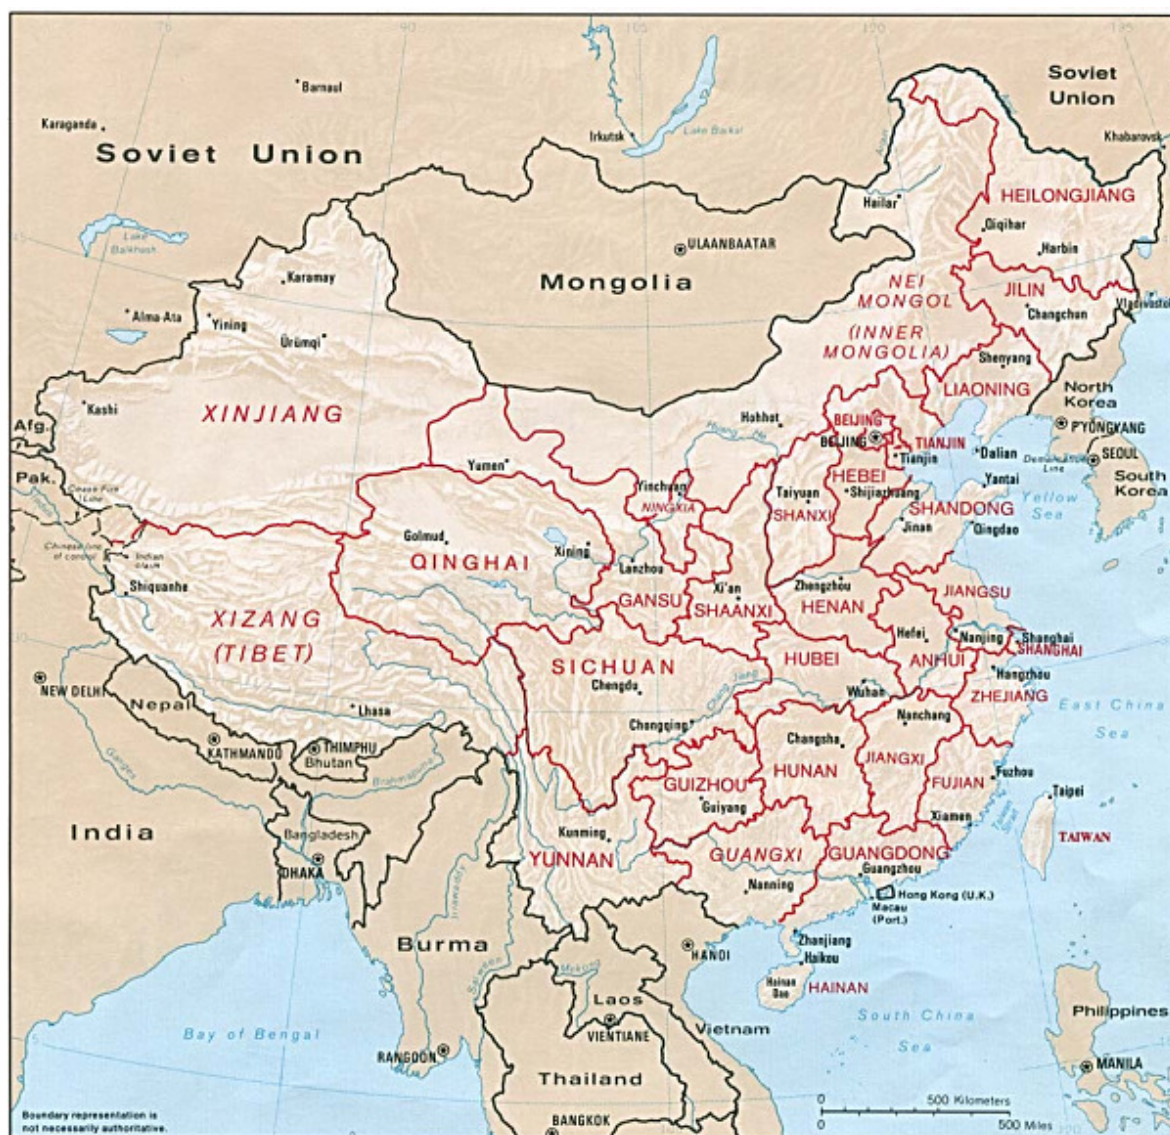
Soviet Union
Barnaul
Karaganda
Soviet Union
Irkutsk
Lake Baikal
Khabarovsk
HEILONGJIANG
Hailar
Lake Balkhash
Qiqihar
Harbin
ULAANBAATAR
Karamay
Mongolia
NEI MONGOL (INNER MONGOLIA)
JILIN
Vladivostok
Alma-Ata
Yining
Changchun
Ürümqi
Shenyang
LIAONING
North Korea
Kashi
XINJIANG
Hohhot
BEIJING
BEIJING
PYONGYANG
Afg.
TIANJIN
Tianjin
Dalian
SEOUL
Pak.
Yumen
Yinchuan
HEBEI
Yantai
South Korea
NINGXIA
Taiyuan
Shijiazhuang
Yellow Sea
SHANXI
SHANDONG
Golmud
Jinan
Qingdao
Xining
QINGHAI
Lanzhou
Indian claim
Shiquanhe
Xi'an
Zhengzhou
JIANGSU
GANSU
SHAANXI
HENAN
XIZANG (TIBET)
Hefei
Nanjing
Shanghai
SHANGHAI
SICHUAN
HUBEI
ANHUI
Hangzhou
Chengdu
NEW DELHI
Wuhan
ZHEJIANG
Nepal
Lhasa
East China Sea
Chongqing
Nanchang
KATHMANDU
THIMPHU
Bhutan
Changsha
HUNAN
JIANGXI
GUIZHOU
FUJIAN
Fuzhou
Guiyang
Taipei
India
Bangladesh
Kunming
Xiamen
TAIWAN
YUNNAN
GUANGXI
GUANGDONG
DHAKA
Guangzhou
Nanning
Hong Kong (U.K.)
Macau (Port.)
Burma
Zhanjiang
HANOI
Haikou
Hainan Dao
HAINAN
Laos
Philippines
South China Sea
Bay of Bengal
VIENTIANE
Vietnam
RANGOON
MANILA
Thailand
Boundary representation is not necessarily authoritative.
BANGKOK
500 Kilometers
500 Miles